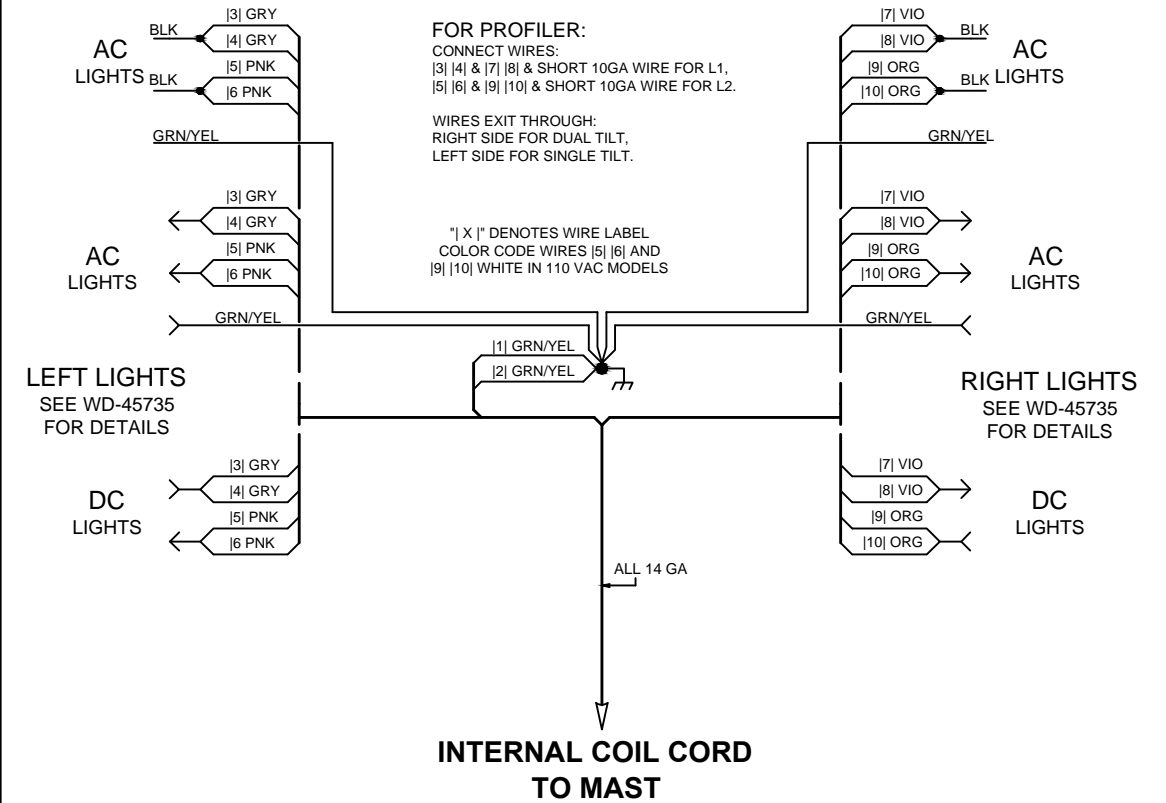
|3| GRY
BLK
|4| GRY
AC LIGHTS
BLK
|5| PNK
|6 PNK
GRN/YEL

FOR PROFILER:
CONNECT WIRES:
|3| |4| & |7| |8| & SHORT 10GA WIRE FOR L1,
|5| |6| & |9| |10| & SHORT 10GA WIRE FOR L2.

WIRES EXIT THROUGH:
RIGHT SIDE FOR DUAL TILT,
LEFT SIDE FOR SINGLE TILT.

|7| VIO
BLK
|8| VIO
AC LIGHTS
|9| ORG
BLK
|10| ORG
GRN/YEL

|3| GRY
|4| GRY
AC LIGHTS
|5| PNK
|6 PNK

"| X |" DENOTES WIRE LABEL
COLOR CODE WIRES |5| |6| AND
|9| |10| WHITE IN 110 VAC MODELS

|7| VIO
|8| VIO
AC LIGHTS
|9| ORG
|10| ORG

GRN/YEL
GRN/YEL

|1| GRN/YEL
|2| GRN/YEL

LEFT LIGHTS
SEE WD-45735
FOR DETAILS

RIGHT LIGHTS
SEE WD-45735
FOR DETAILS

|3| GRY
|4| GRY
DC LIGHTS
|5| PNK
|6 PNK

|7| VIO
|8| VIO
DC LIGHTS
|9| ORG
|10| ORG

ALL 14 GA

INTERNAL COIL CORD
TO MAST